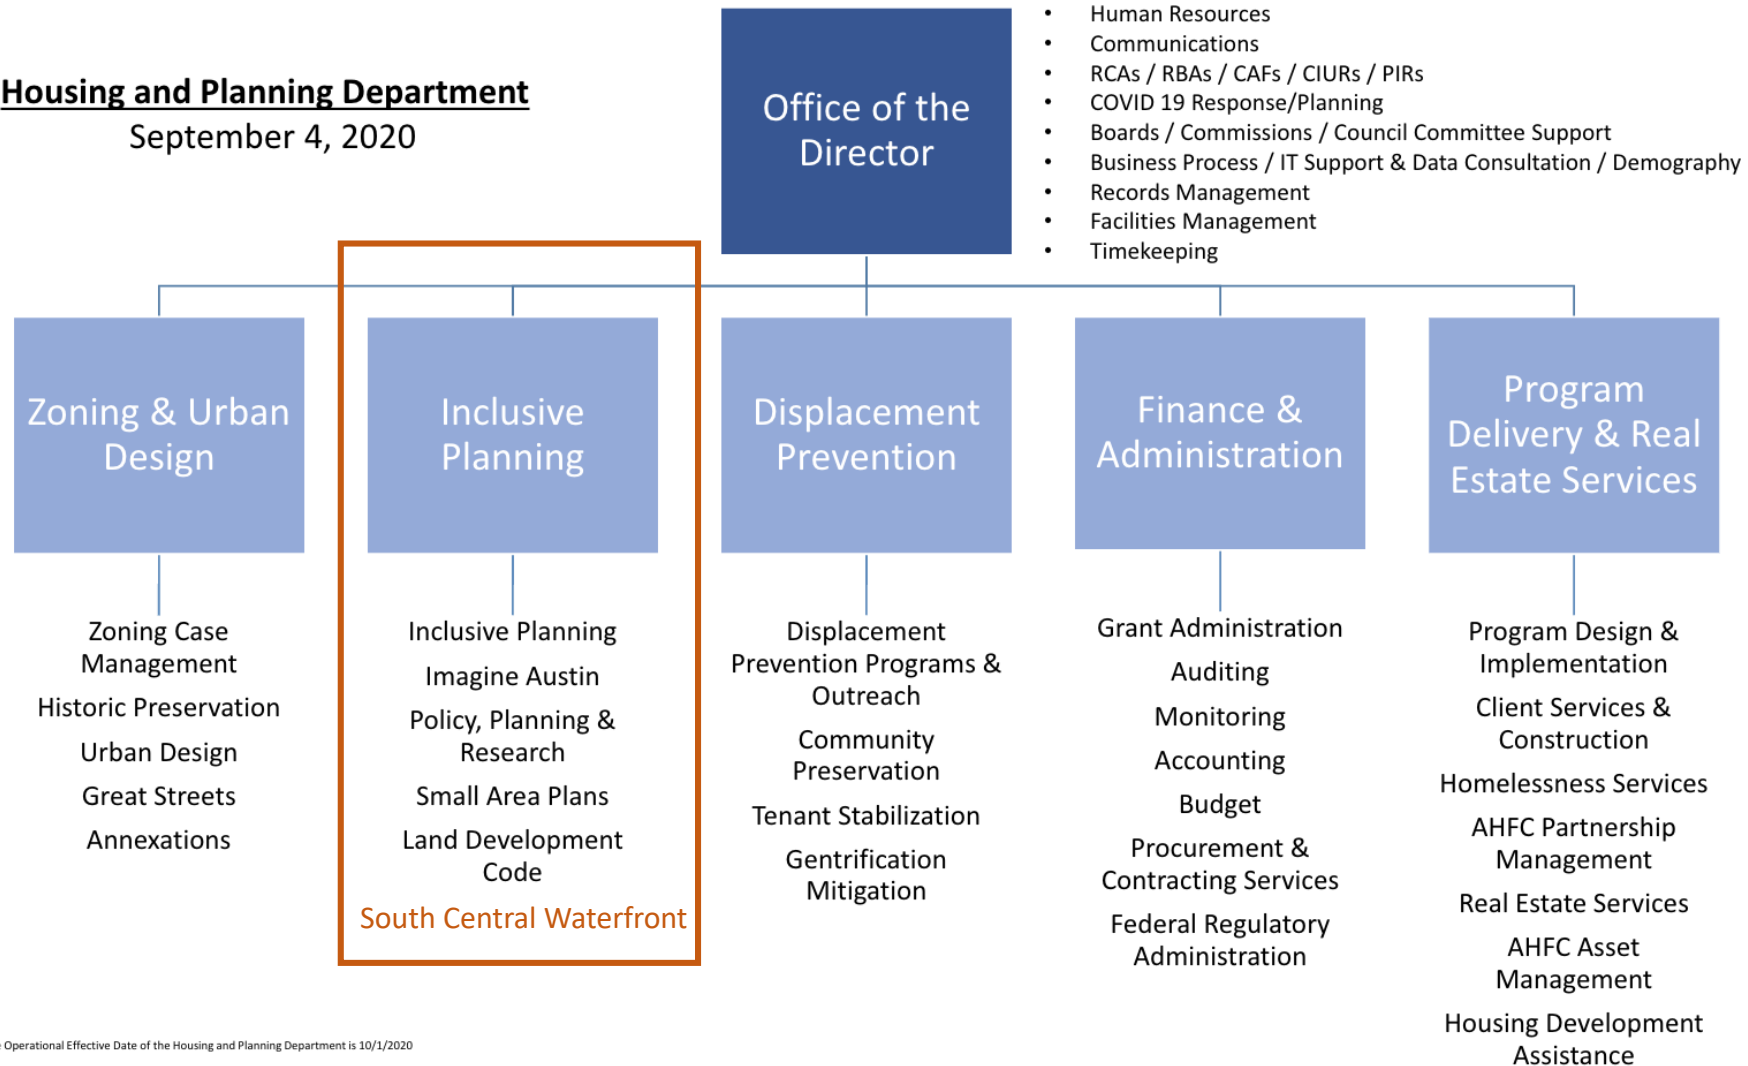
Housing and Planning Department
September 4, 2020

Office of the Director

- Human Resources
- Communications
- RCAs / RBAs / CAFs / CIURs / PIRs
- COVID 19 Response/Planning
- Boards / Commissions / Council Committee Support
- Business Process / IT Support & Data Consultation / Demography
- Records Management
- Facilities Management
- Timekeeping

Zoning & Urban Design

Zoning Case Management
Historic Preservation
Urban Design
Great Streets
Annexations

Inclusive Planning

Inclusive Planning
Imagine Austin
Policy, Planning & Research
Small Area Plans
Land Development Code
South Central Waterfront

Displacement Prevention

Displacement Prevention Programs & Outreach
Community Preservation
Tenant Stabilization
Gentrification Mitigation

Finance & Administration

Grant Administration
Auditing
Monitoring
Accounting
Budget
Procurement & Contracting Services
Federal Regulatory Administration

Program Delivery & Real Estate Services

Program Design & Implementation
Client Services & Construction
Homelessness Services
AHFC Partnership Management
Real Estate Services
AHFC Asset Management
Housing Development Assistance

Operational Effective Date of the Housing and Planning Department is 10/1/2020